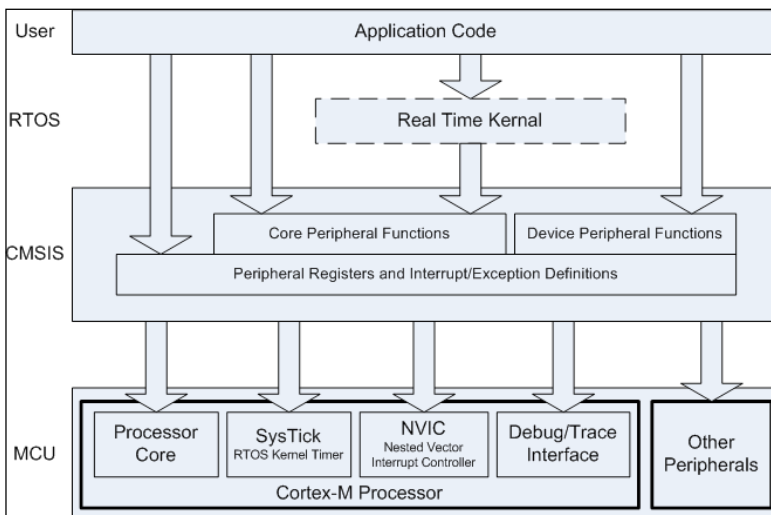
User

Application Code

RTOS

Real Time Kernal

CMSIS

Core Peripheral Functions

Device Peripheral Functions

Peripheral Registers and Interrupt/Exception Definitions

MCU

Processor Core

SysTick
RTOS Kernel Timer

NVIC
Nested Vector Interrupt Controller

Debug/Trace Interface

Other Peripherals

Cortex-M Processor